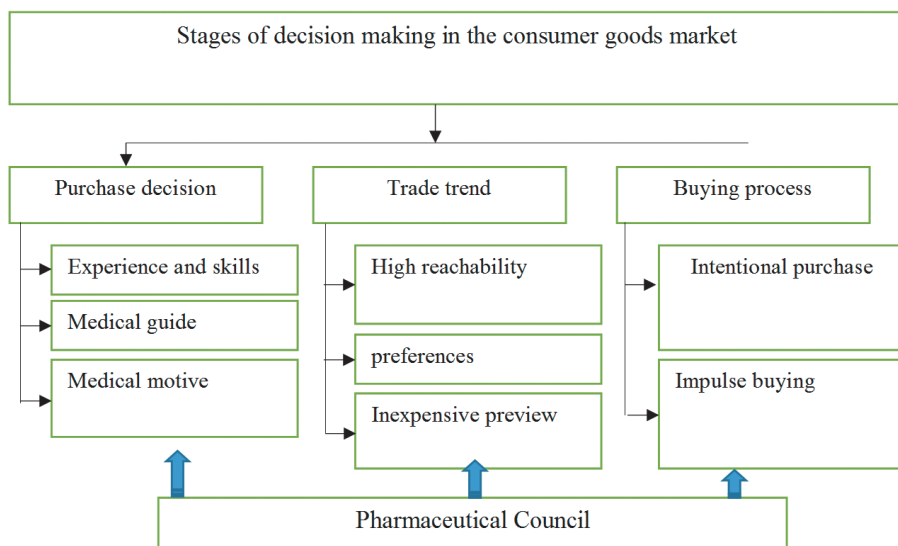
Stages of decision making in the consumer goods market

Purchase decision

Experience and skills

Medical guide

Medical motive

Trade trend

High reachability

preferences

Inexpensive preview

Buying process

Intentional purchase

Impulse buying

Pharmaceutical Council